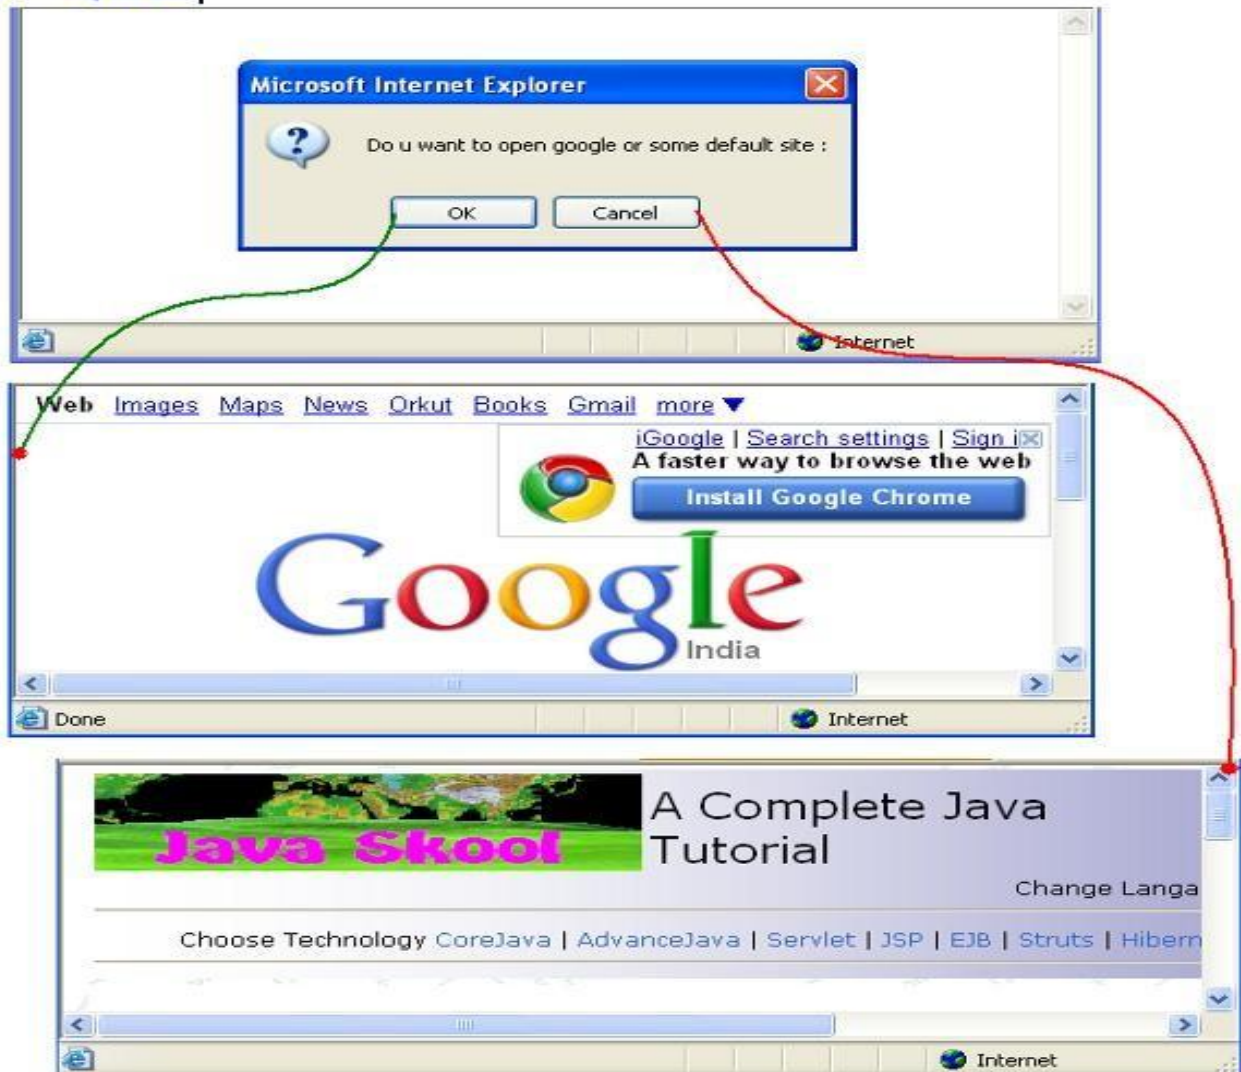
Microsoft Internet Explorer

Do u want to open google or some default site :

OK Cancel

Internet

Web Images Maps News Orkut Books Gmail more ▼

iGoogle | Search settings | Sign i

A faster way to browse the web

Install Google Chrome

Google India

Done

Internet

Java Skool

A Complete Java Tutorial

Change Langa

Choose Technology CoreJava | AdvanceJava | Servlet | JSP | EJB | Struts | Hibern

Internet